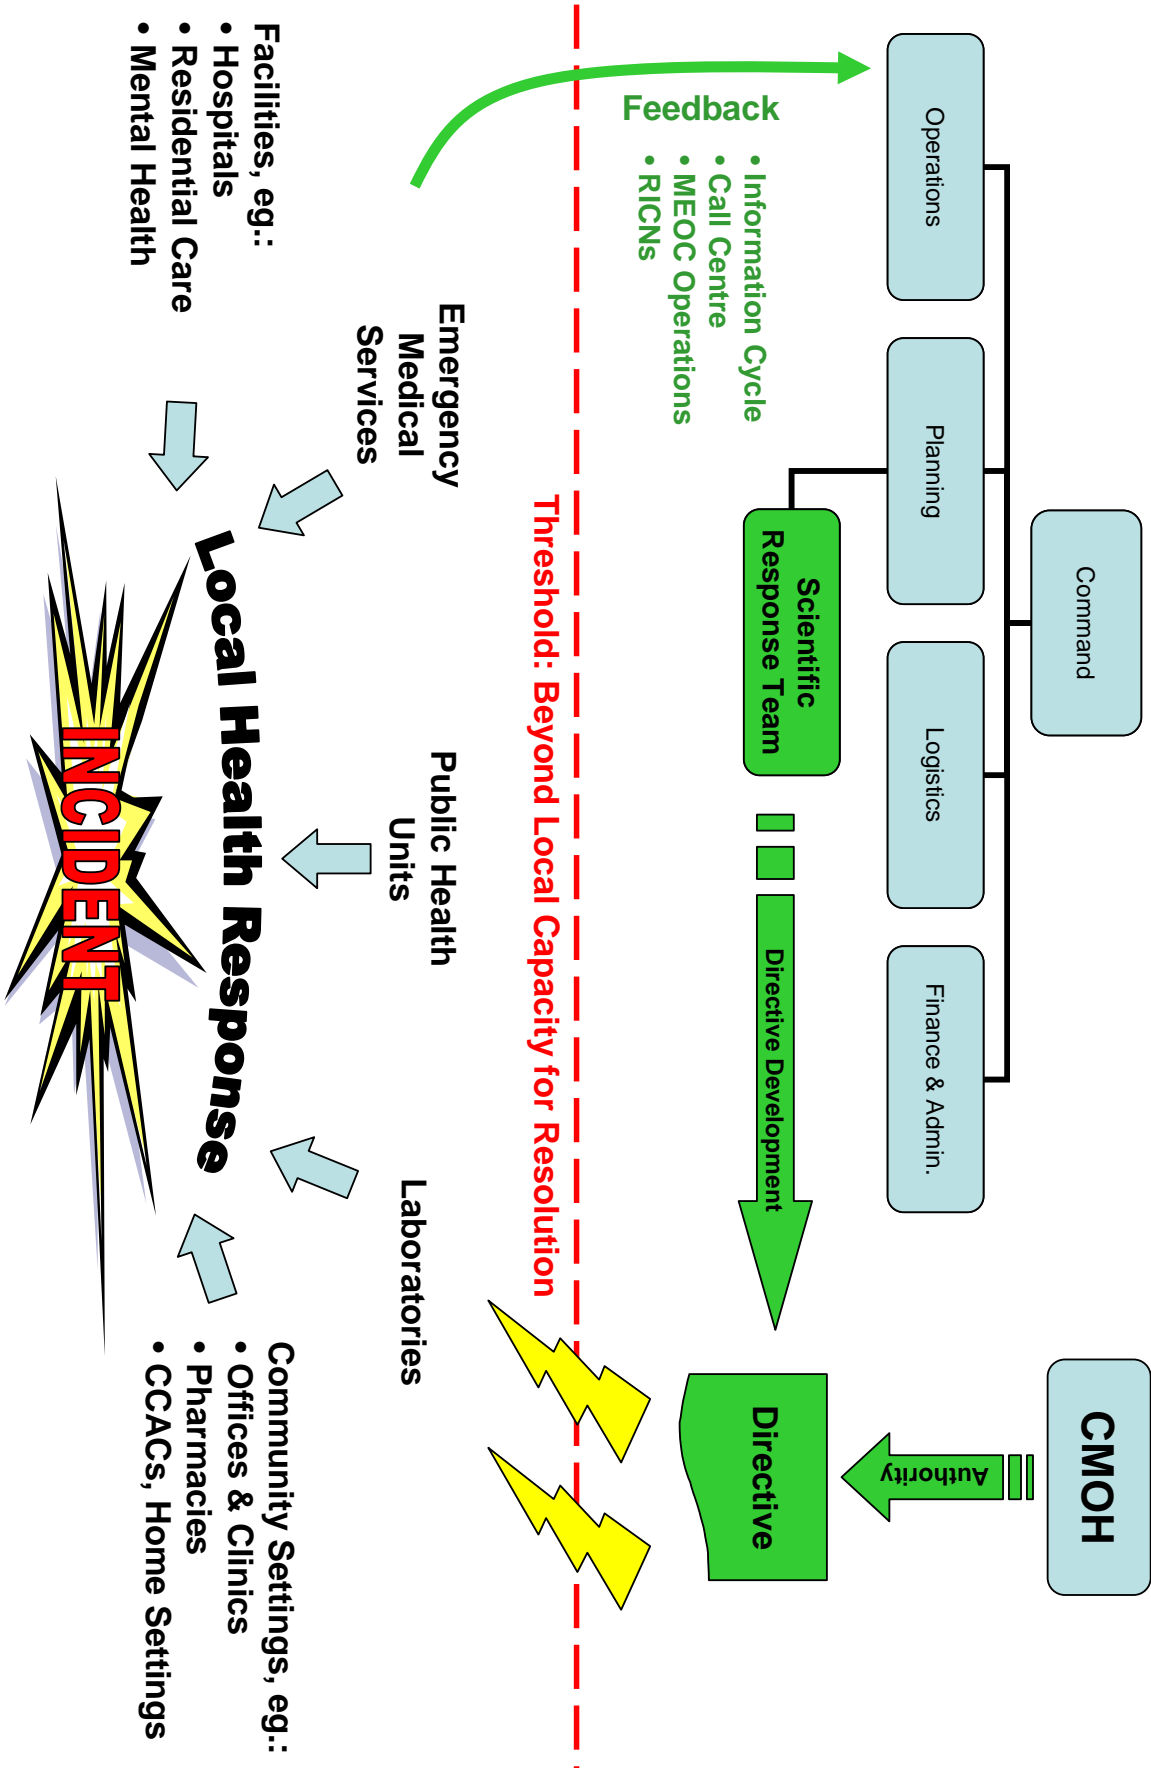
Command

Operations

Planning

Logistics

Finance & Admin.

Feedback

• Information Cycle
• Call Centre
• MEOC Operations
• RICNs

Scientific Response Team

Directive Development

CMOH

Authority

Directive

Threshold: Beyond Local Capacity for Resolution

Facilities, eg.:
• Hospitals
• Residential Care
• Mental Health

Emergency Medical Services

Public Health Units

Laboratories

Community Settings, eg.:
• Offices & Clinics
• Pharmacies
• CCACs, Home Settings

Local Health Response

INCIDENT